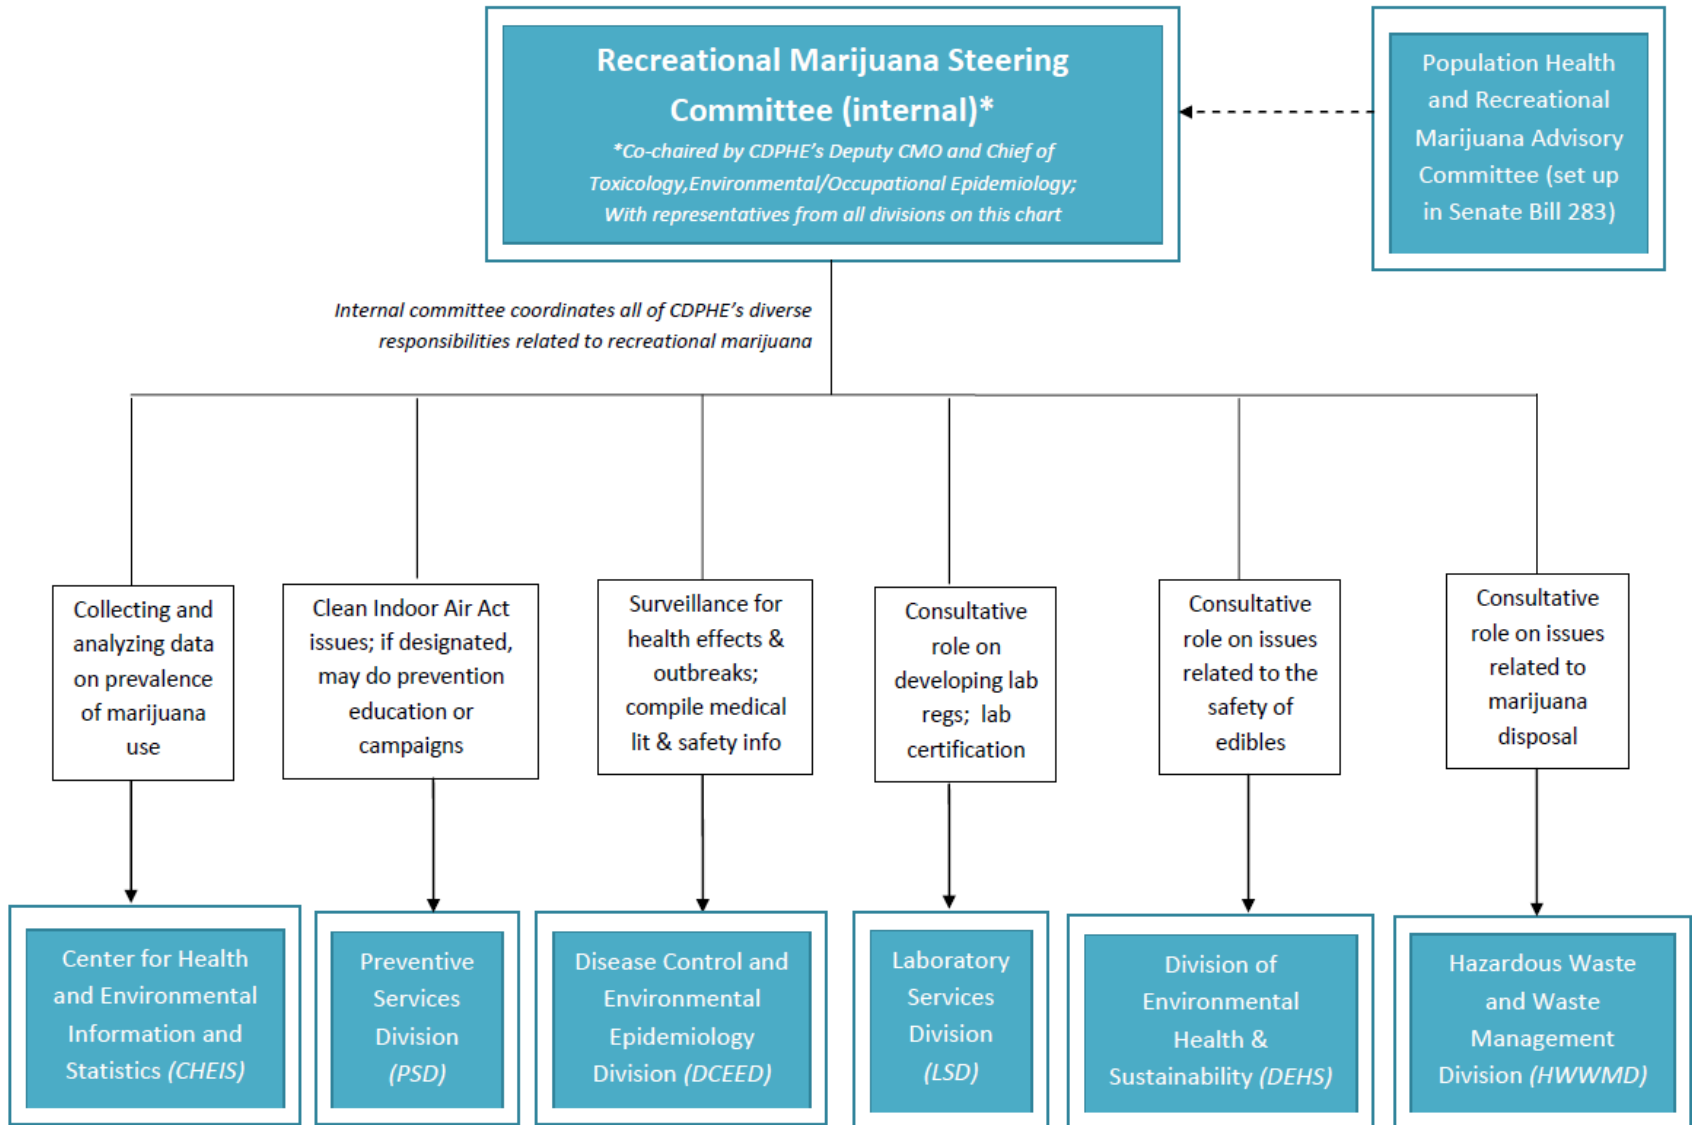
Recreational Marijuana Steering Committee (internal)*

*Co-chaired by CDPHE's Deputy CMO and Chief of Toxicology,Environmental/Occupational Epidemiology; With representatives from all divisions on this chart

Population Health and Recreational Marijuana Advisory Committee (set up in Senate Bill 283)

Internal committee coordinates all of CDPHE's diverse responsibilities related to recreational marijuana

Collecting and analyzing data on prevalence of marijuana use

Clean Indoor Air Act issues; if designated, may do prevention education or campaigns

Surveillance for health effects & outbreaks; compile medical lit & safety info

Consultative role on developing lab regs; lab certification

Consultative role on issues related to the safety of edibles

Consultative role on issues related to marijuana disposal

Center for Health and Environmental Information and Statistics (CHEIS)

Preventive Services Division (PSD)

Disease Control and Environmental Epidemiology Division (DCEED)

Laboratory Services Division (LSD)

Division of Environmental Health & Sustainability (DEHS)

Hazardous Waste and Waste Management Division (HWWMD)